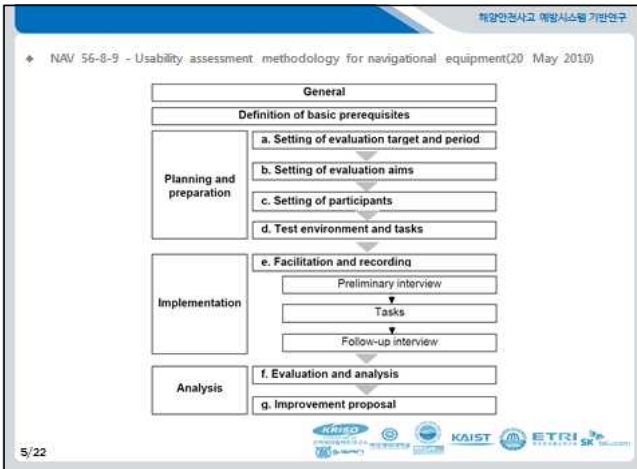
해양안전사고 예방시스템 기반연구

NAV 56-8-9 - Usability assessment methodology for navigational equipment(20 May 2010)

General

Definition of basic prerequisites

Planning and preparation

a. Setting of evaluation target and period

b. Setting of evaluation aims

c. Setting of participants

d. Test environment and tasks

Implementation

e. Facilitation and recording

Preliminary interview

Tasks

Follow-up interview

Analysis

f. Evaluation and analysis

g. Improvement proposal

5/22

KRISO KAIST ETRI SK